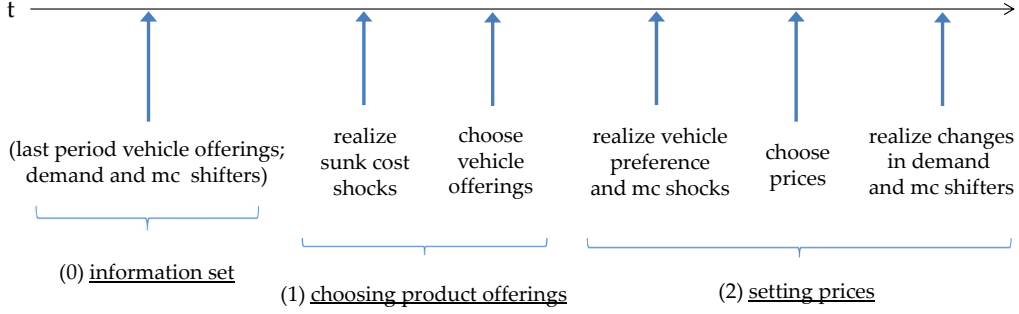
t

(last period vehicle offerings; demand and mc shifters)

realize sunk cost shocks

choose vehicle offerings

realize vehicle preference and mc shocks

choose prices

realize changes in demand and mc shifters

(0) information set

(1) choosing product offerings

(2) setting prices